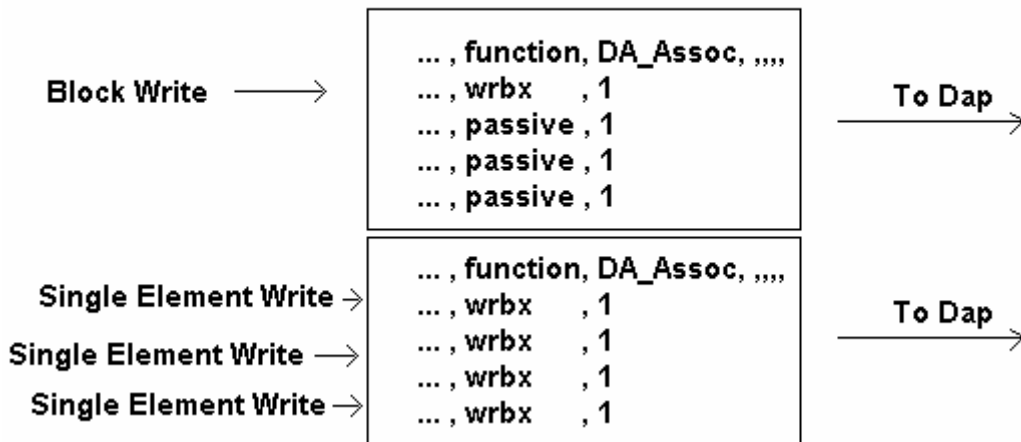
Block Write

... , function, DA_Assoc, ,,,,
... , wrbx , 1
... , passive , 1
... , passive , 1
... , passive , 1

To Dap

Single Element Write
Single Element Write
Single Element Write

... , function, DA_Assoc, ,,,,
... , wrbx , 1
... , wrbx , 1
... , wrbx , 1
... , wrbx , 1

To Dap